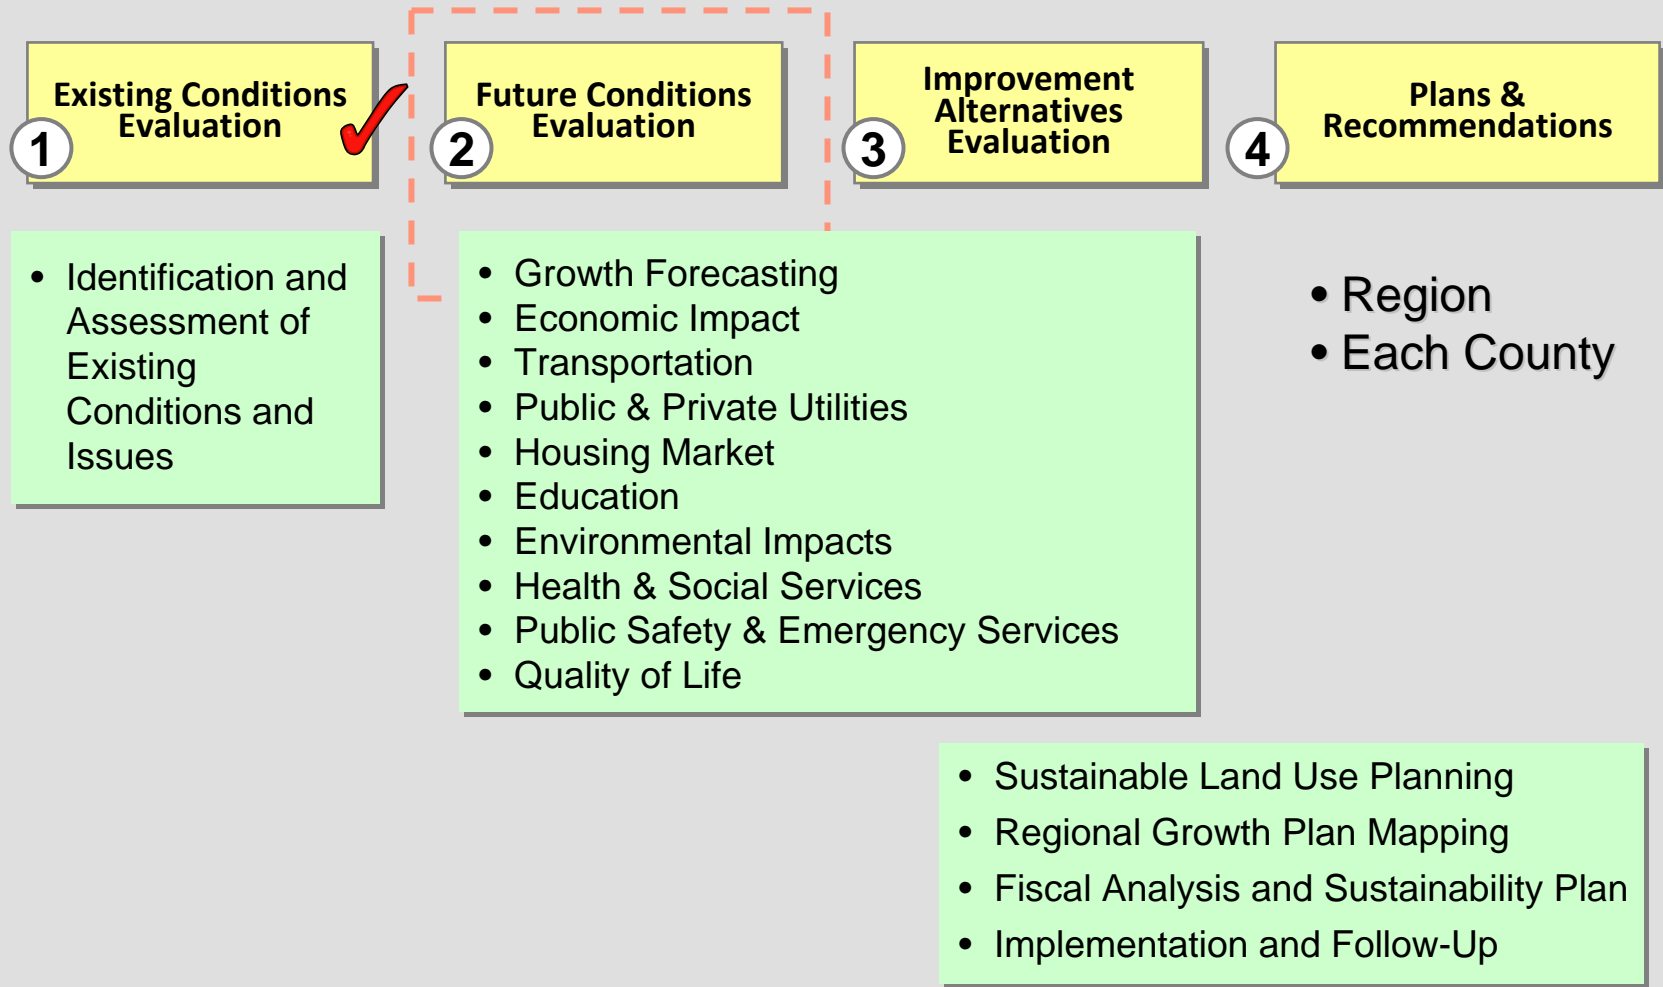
1 Existing Conditions Evaluation ✓

2 Future Conditions Evaluation

3 Improvement Alternatives Evaluation

4 Plans & Recommendations

- Identification and Assessment of Existing Conditions and Issues

- Growth Forecasting
- Economic Impact
- Transportation
- Public & Private Utilities
- Housing Market
- Education
- Environmental Impacts
- Health & Social Services
- Public Safety & Emergency Services
- Quality of Life

- Region
- Each County

- Sustainable Land Use Planning
- Regional Growth Plan Mapping
- Fiscal Analysis and Sustainability Plan
- Implementation and Follow-Up